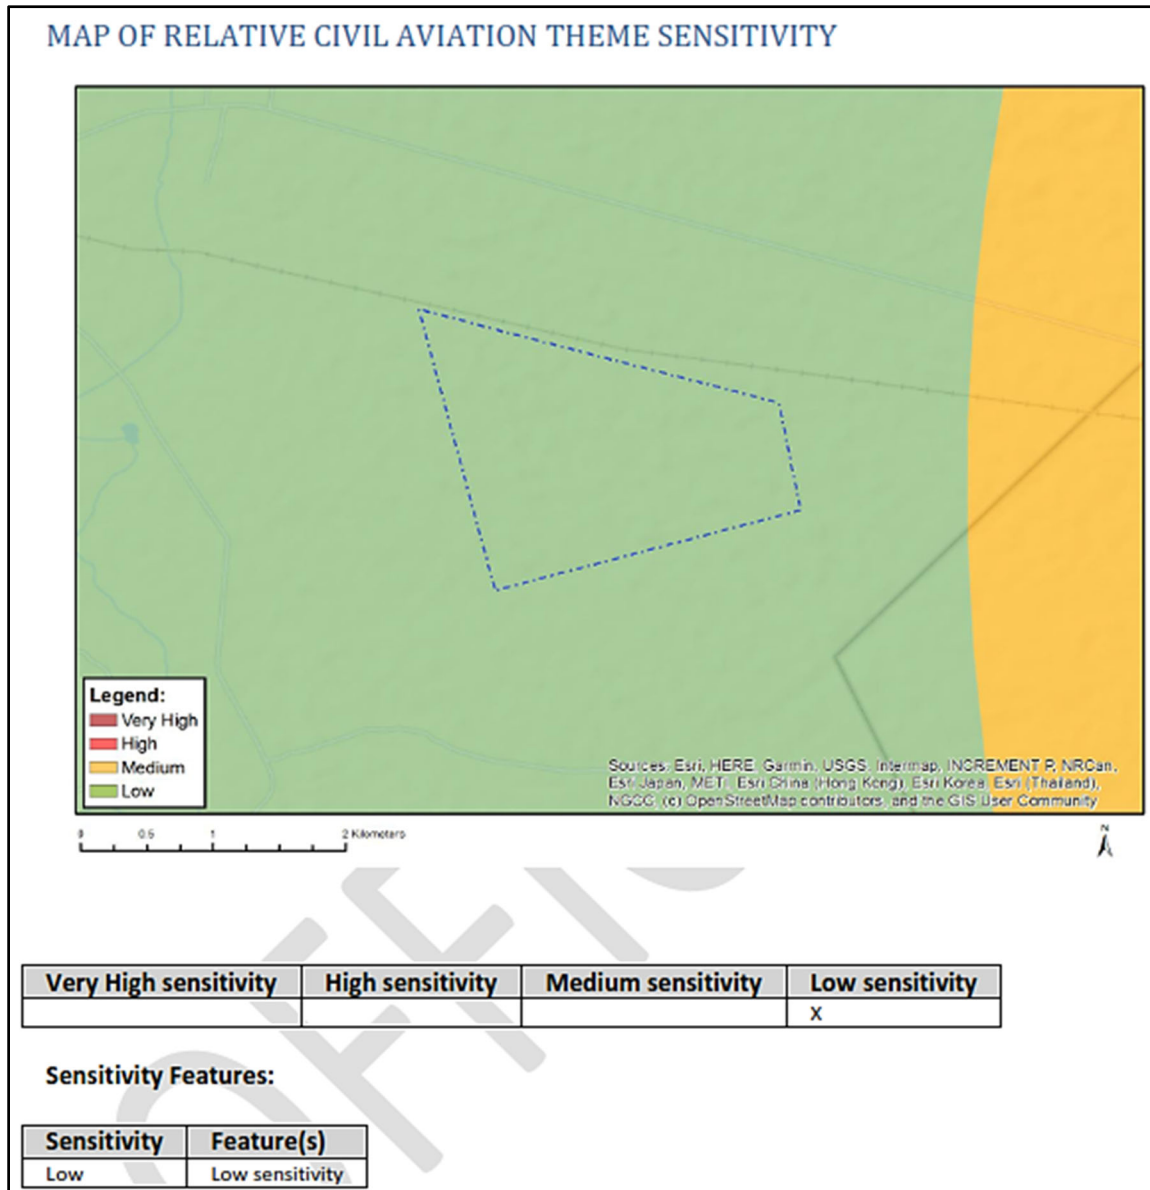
MAP OF RELATIVE CIVIL AVIATION THEME SENSITIVITY

Legend:
Very High
High
Medium
Low

Sources: Esri, HERE, Garmin, USGS, Intermap, INCREMENT P, NRCan, Esri Japan, METI, Esri China (Hong Kong), Esri Korea, Esri (Thailand), NGCC, (c) OpenStreetMap contributors, and the GIS User Community

0 0.5 1 2 Kilometers

N

| Very High sensitivity | High sensitivity | Medium sensitivity | Low sensitivity |
|---|---|---|---|
| | | | X |

Sensitivity Features:

| Sensitivity | Feature(s) |
|---|---|
| Low | Low sensitivity |